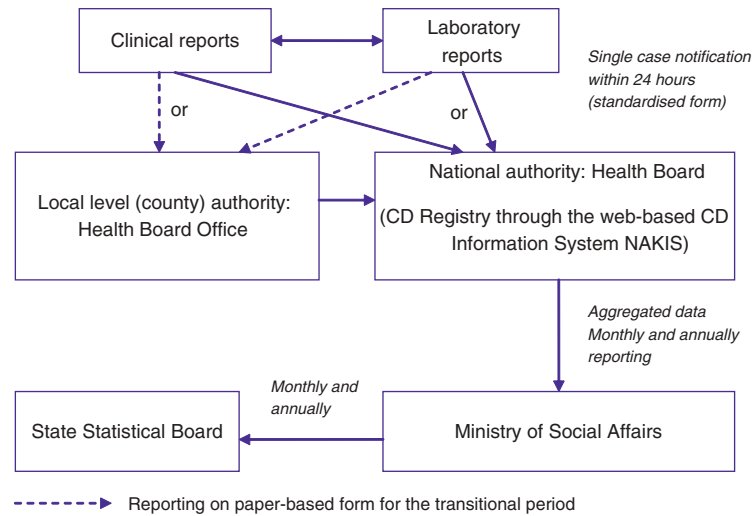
Clinical reports

Laboratory reports

Single case notification within 24 hours (standardised form)

or

or

Local level (county) authority: Health Board Office

National authority: Health Board

(CD Registry through the web-based CD Information System NAKIS)

Aggregated data Monthly and annually reporting

Monthly and annually

State Statistical Board

Ministry of Social Affairs

Reporting on paper-based form for the transitional period